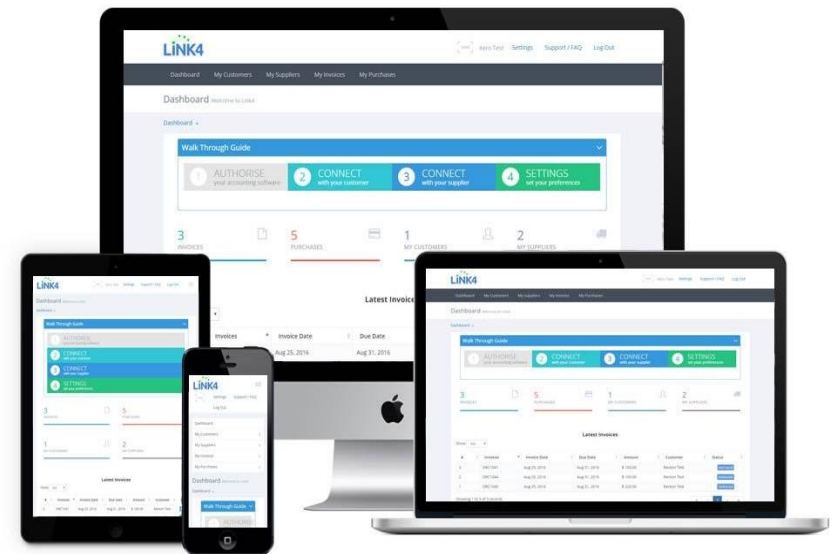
LiNK4

Xero Test Settings Support / FAQ Log Out

Dashboard My Customers My Suppliers My Invoices My Purchases

Dashboard Welcome to Link4

Dashboard »

Walk Through Guide

1 AUTHORISE your accounting software

2 CONNECT with your customer

3 CONNECT with your supplier

4 SETTINGS set your preferences

3 INVOICES

5 PURCHASES

1 MY CUSTOMERS

2 MY SUPPLIERS

Latest Invoices

Invoices

Invoice Date

Due Date

Aug 25, 2016

Aug 31, 2016

LiNK4

Dashboard

Walk Through Guide

AUTHORISE

CONNECT

CONNECT

SETTINGS

3

5

1

2

Latest Invoices

LiNK4

Settings Support / FAQ

Log Out

Dashboard

My Customers

My Suppliers

My Invoices

My Purchases

Dashboard

Dashboard »

Walk Through Guide

AUTHORISE

LiNK4

Settings Support / FAQ Log Out

Dashboard My Customers My Suppliers My Invoices My Purchases

Dashboard

Dashboard »

Walk Through Guide

1 AUTHORISE your accounting software

2 CONNECT with your customer

3 CONNECT with your supplier

4 SETTINGS set your preferences

3 INVOICES

5 PURCHASES

1 MY CUSTOMERS

2 MY SUPPLIERS

Latest Invoices

| # | Invoice | Invoice Date | Due Date | Amount | Customer | Status |
|---|---|---|---|---|---|---|
| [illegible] | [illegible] | Aug 25, 2016 | Aug 31, 2016 | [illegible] | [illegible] | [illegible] |
| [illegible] | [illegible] | Aug 25, 2016 | Aug 31, 2016 | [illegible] | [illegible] | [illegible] |
| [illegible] | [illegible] | Aug 25, 2016 | Aug 31, 2016 | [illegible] | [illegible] | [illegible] |